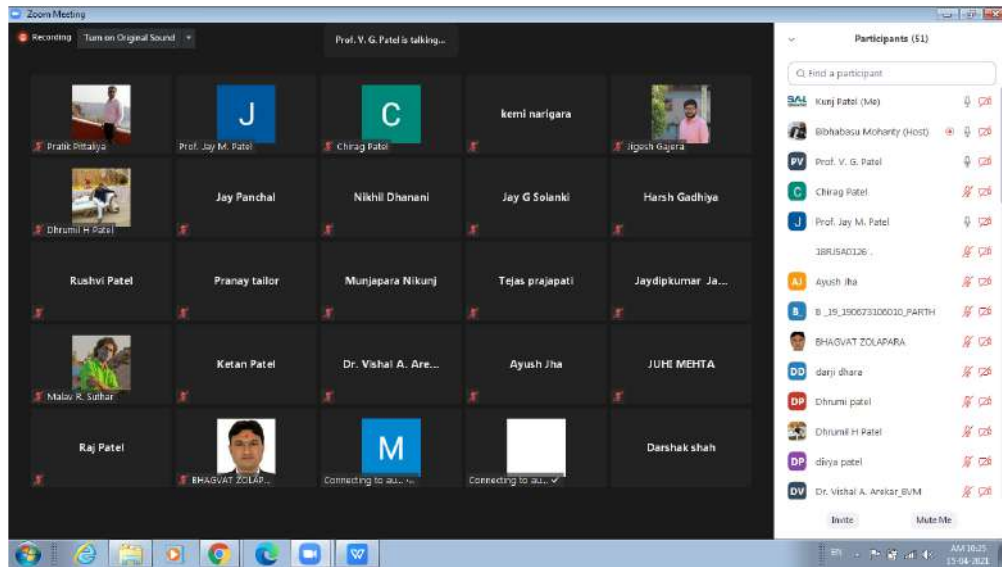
Zoom Meeting

Recording  Turn on Original Sound

Prof. V. G. Patel is talking...

Pratik Pittaliya
J
Prof. Jay M. Patel
C
Chirag Patel
kemi narigara
Jigesh Gajera

Dhrumil H Patel
Jay Panchal
Nikhil Dhanani
Jay G Solanki
Harsh Gadhiya

Rushvi Patel
Pranay tailor
Munjapara Nikunj
Tejas prajapati
Jaydipkumar Ja...

Malav R. Suthar
Ketan Patel
Dr. Vishal A. Are...
Ayush Jha
JUHI MEHTA

Raj Patel
BHAGVAT ZOLAP...
M
Connecting to au...
Connecting to au...
Darshak shah

Participants (51)

Find a participant

Kunj Patel (Me)
Bibhabasu Mohanty (Host)
PV Prof. V. G. Patel
C Chirag Patel
J Prof. Jay M. Patel
18BJSA0126 .
AJ Ayush Jha
B. B_19_190673106010_PARTH
BHAGVAT ZOLAPARA
DD darji dhara
DP Dhrumi patel
Dhrumil H Patel
DP divya patel
DV Dr. Vishal A. Arekar_BVM

Invite  Mute Me

AM 10:25
15-04-2021